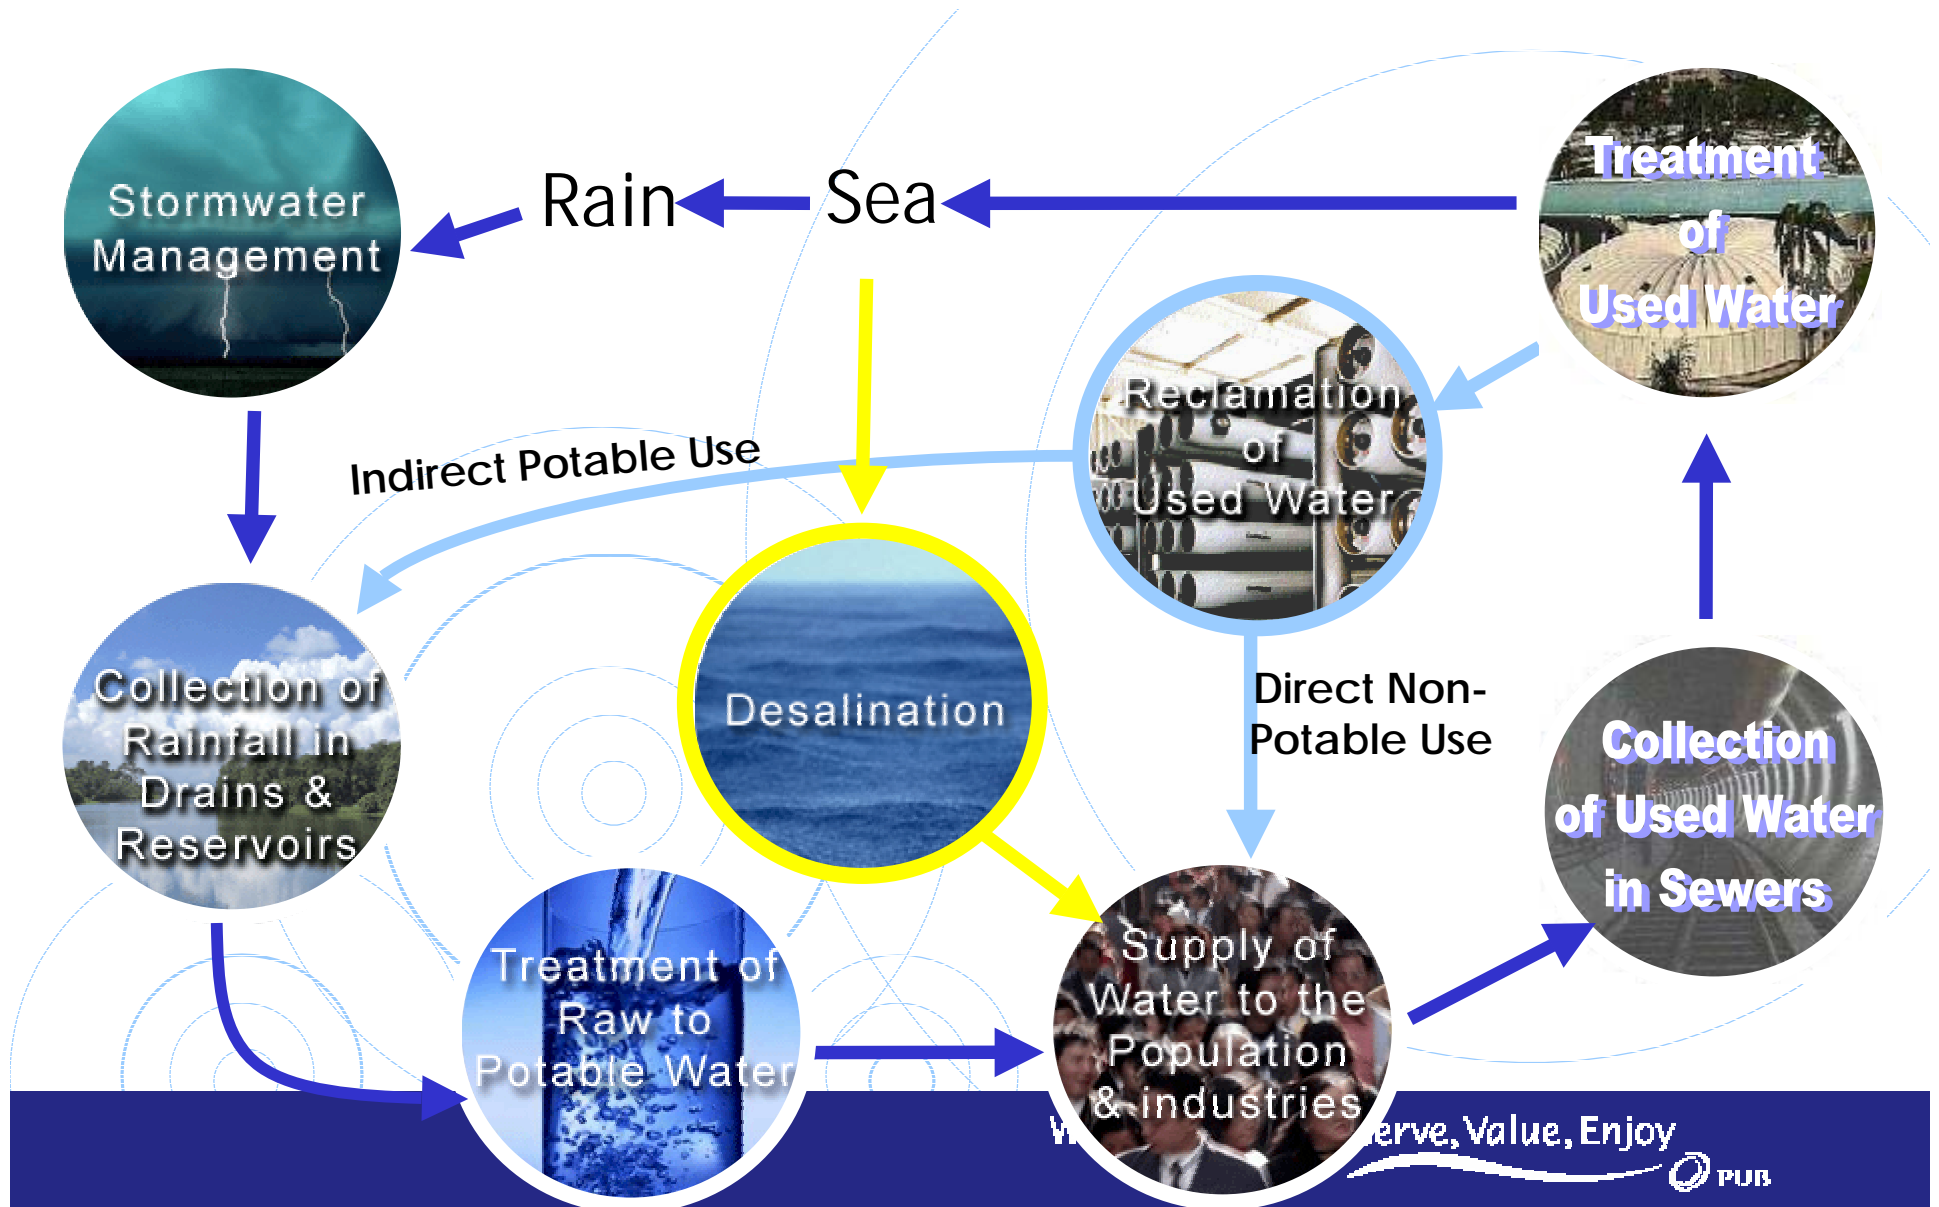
Stormwater Management

Rain

Sea

Treatment of Used Water

Reclamation of Used Water

Indirect Potable Use

Collection of Rainfall in Drains & Reservoirs

Desalination

Direct Non-Potable Use

Collection of Used Water in Sewers

Treatment of Raw to Potable Water

Supply of Water to the Population & industries

W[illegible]erve, Value, Enjoy

PUB